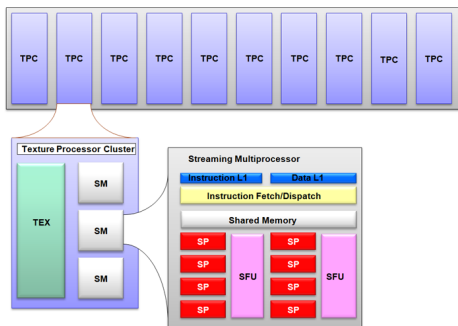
TPC TPC TPC TPC TPC TPC TPC TPC TPC TPC

Texture Processor Cluster

TEX

SM

SM

SM

Streaming Multiprocessor

Instruction L1

Data L1

Instruction Fetch/Dispatch

Shared Memory

SP SP

SP SP

SP SP

SP SP

SFU

SFU